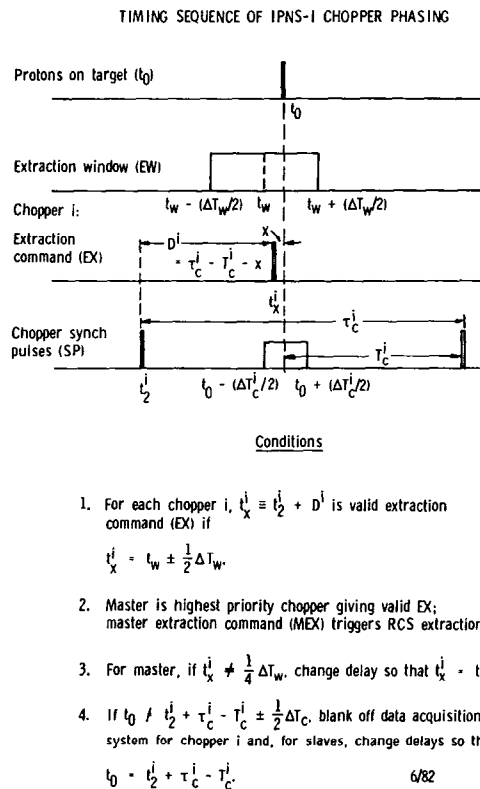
TIMING SEQUENCE OF IPNS-I CHOPPER PHASING

Protons on target $(t_0)$

$t_0$

Extraction window (EW)

Chopper i:

$t_w - (\Delta T_w/2)$ $t_w$ $t_w + (\Delta T_w/2)$

Extraction command (EX)

$D^i$ $x$

$= \tau_c^i - T_c^i - x$

$t_x^i$

Chopper synch pulses (SP)

$\tau_c^i$

$T_c^i$

$t_2^i$ $t_0 - (\Delta T_c^i/2)$ $t_0 + (\Delta T_c^i/2)$

Conditions

1. For each chopper i, $t_x^i \equiv t_2^i + D^i$ is valid extraction command (EX) if

$t_x^i = t_w \pm \frac{1}{2}\Delta T_w$.

2. Master is highest priority chopper giving valid EX; master extraction command (MEX) triggers RCS extraction

3. For master, if $t_x^i \neq \frac{1}{4}\Delta T_w$, change delay so that $t_x^i = t$

4. If $t_0 \neq t_2^i + \tau_c^i - T_c^i \pm \frac{1}{2}\Delta T_c$, blank off data acquisition system for chopper i and, for slaves, change delays so th

$t_0 = t_2^i + \tau_c^i - T_c^i$.

6/82